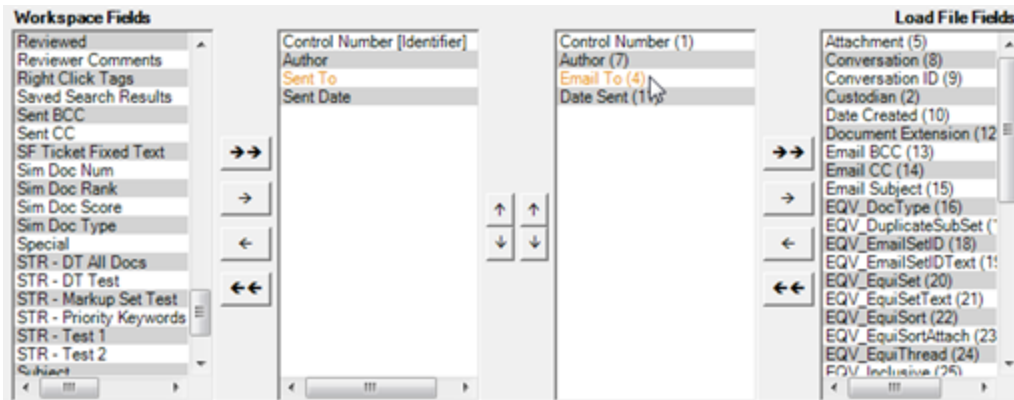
Workspace Fields

Reviewed
Reviewer Comments
Right Click Tags
Saved Search Results
Sent BCC
Sent CC
SF Ticket Fixed Text
Sim Doc Num
Sim Doc Rank
Sim Doc Score
Sim Doc Type
Special
STR - DT All Docs
STR - DT Test
STR - Markup Set Test
STR - Priority Keywords
STR - Test 1
STR - Test 2
Subject

Control Number [Identifier]
Author
Sent To
Sent Date

Control Number (1)
Author (7)
Email To (4)
Date Sent (1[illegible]

Load File Fields

Attachment (5)
Conversation (8)
Conversation ID (9)
Custodian (2)
Date Created (10)
Document Extension (12
Email BCC (13)
Email CC (14)
Email Subject (15)
EQV_DocType (16)
EQV_DuplicateSubSet ([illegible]
EQV_EmailSetID (18)
EQV_EmailSetIDText (1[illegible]
EQV_EquiSet (20)
EQV_EquiSetText (21)
EQV_EquiSort (22)
EQV_EquiSortAttach (23
EQV_EquiThread (24)
EQV_Inclusive (25)